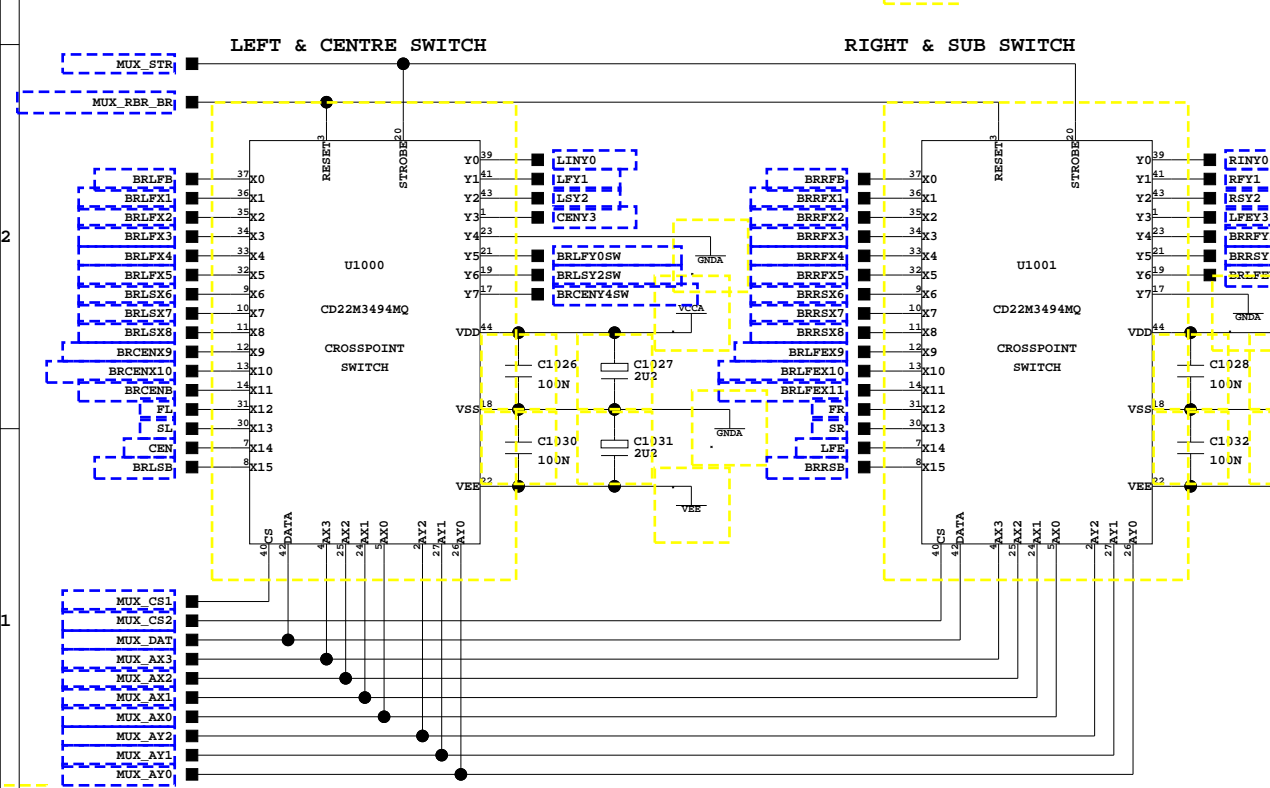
2

1

LEFT & CENTRE SWITCH

RIGHT & SUB SWITCH

MUX_STR
MUX_RBR_BR

RESET 3
STROBE 20

U1000
CD22M3494MQ
CROSSPOINT SWITCH

37 X0 BRLFB
36 X1 BRLFX1
35 X2 BRLFX2
34 X3 BRLFX3
33 X4 BRLFX4
32 X5 BRLFX5
9 X6 BRLSX6
10 X7 BRLSX7
11 X8 BRLSX8
12 X9 BRCENX9
13 X10 BRCENX10
14 X11 BRCENB
31 X12 FL
30 X13 SL
7 X14 CEN
8 X15 BRLSB

Y0 39 LINY0
Y1 41 LFY1
Y2 43 LSY2
Y3 1 CENY3
Y4 23 GNDA
Y5 21 BRLFY0SW
Y6 19 BRLSY2SW
Y7 17 BRCENY4SW
VCCA
VDD 44
VSS 18
VEE 22

C1026 100N
C1027 2U2
C1030 100N
C1031 2U2
GNDA
VEE

40 CS
42 DATA
4 AX3
25 AX2
24 AX1
5 AX0
2 AY2
27 AY1
26 AY0

RESET 3
STROBE 20

U1001
CD22M3494MQ
CROSSPOINT SWITCH

BRRFB 37 X0
BRRFX1 36 X1
BRRFX2 35 X2
BRRFX3 34 X3
BRRFX4 33 X4
BRRFX5 32 X5
BRRSX6 9 X6
BRRSX7 10 X7
BRRSX8 11 X8
BRLFEX9 12 X9
BRLFEX10 13 X10
BRLFEX11 14 X11
FR 31 X12
SR 30 X13
LFE 7 X14
BRRSB 8 X15

Y0 39 RINY0
Y1 41 RFY1
Y2 43 RSY2
Y3 1 LFEY3
Y4 23 BRRFY
Y5 21 BRRSY
Y6 19 BRLFE
Y7 17
GNDA
VDD 44
VSS 18
VEE 22

C1028 100N
C1032 100N

40 CS
42 DATA
4 AX3
25 AX2
24 AX1
5 AX0
2 AY2
27 AY1
26 AY0

MUX_CS1
MUX_CS2
MUX_DAT
MUX_AX3
MUX_AX2
MUX_AX1
MUX_AX0
MUX_AY2
MUX_AY1
MUX_AY0